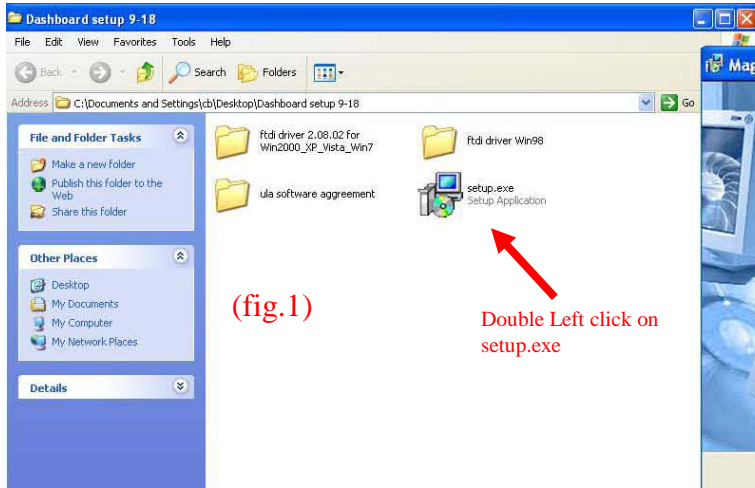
Dashboard setup 9-18

File Edit View Favorites Tools Help

Back Search Folders

Address C:\Documents and Settings\cb\Desktop\Dashboard setup 9-18 Go

Map

File and Folder Tasks

Make a new folder
Publish this folder to the Web
Share this folder

Other Places

Desktop
My Documents
My Computer
My Network Places

Details

ftdi driver 2.08.02 for Win2000_XP_Vista_Win7

ftdi driver Win98

ula software aggreement

setup.exe
Setup Application

(fig.1)

Double Left click on setup.exe